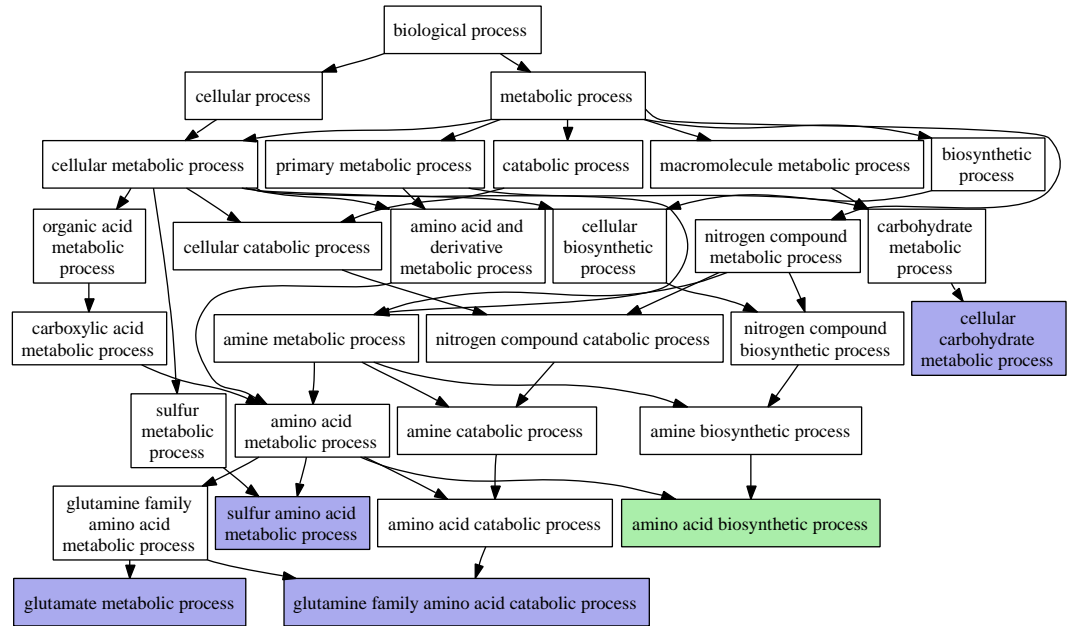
biological process

cellular process

metabolic process

cellular metabolic process

primary metabolic process

catabolic process

macromolecule metabolic process

biosynthetic process

organic acid metabolic process

cellular catabolic process

amino acid and derivative metabolic process

cellular biosynthetic process

nitrogen compound metabolic process

carbohydrate metabolic process

carboxylic acid metabolic process

amine metabolic process

nitrogen compound catabolic process

nitrogen compound biosynthetic process

cellular carbohydrate metabolic process

sulfur metabolic process

amino acid metabolic process

amine catabolic process

amine biosynthetic process

glutamine family amino acid metabolic process

sulfur amino acid metabolic process

amino acid catabolic process

amino acid biosynthetic process

glutamate metabolic process

glutamine family amino acid catabolic process